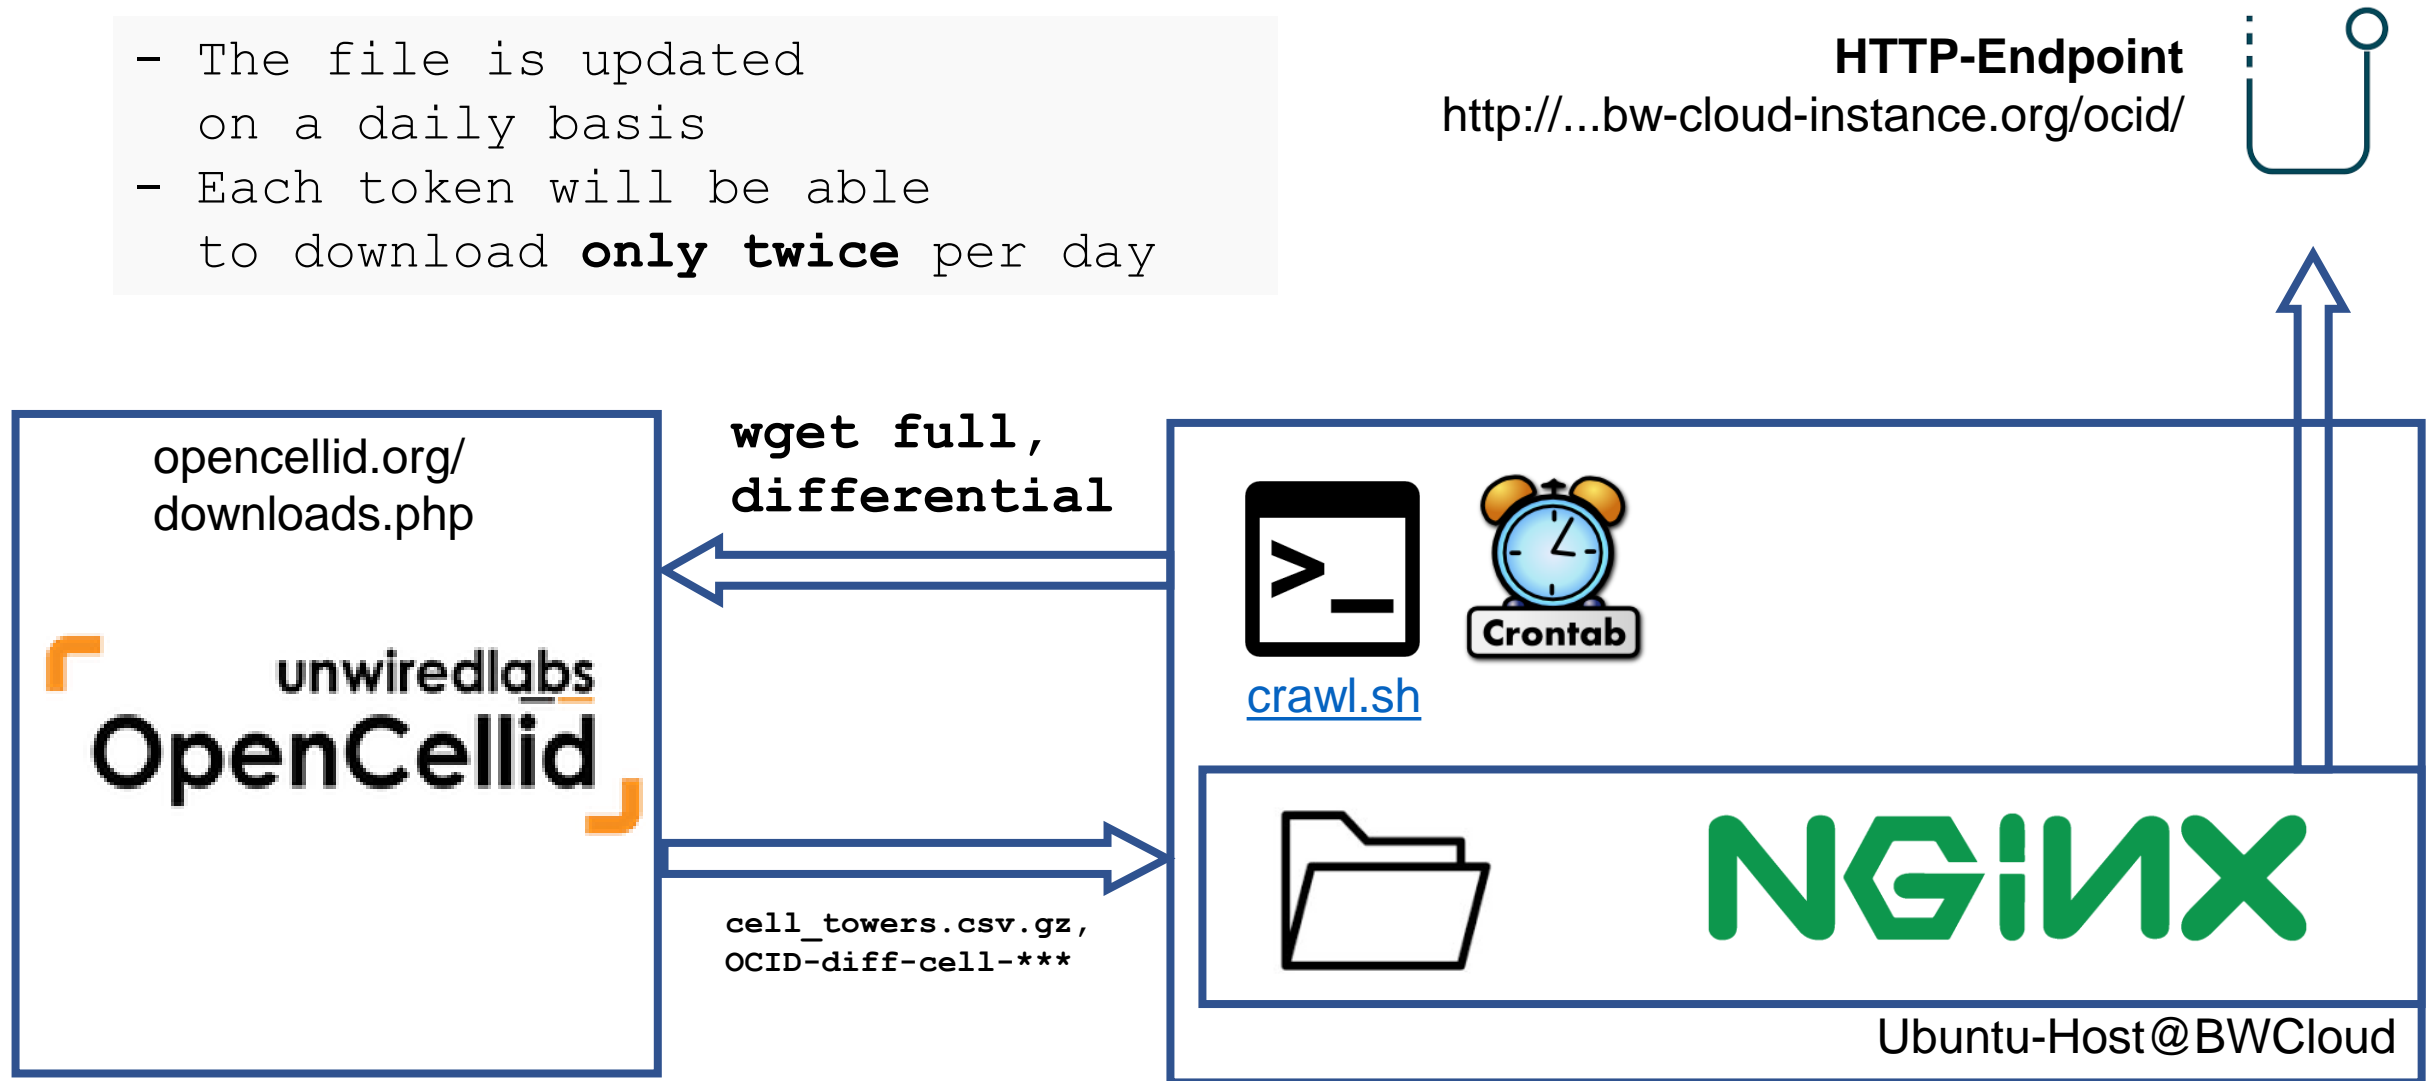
- The file is updated on a daily basis
- Each token will be able to download **only twice** per day

**HTTP-Endpoint**
http://...bw-cloud-instance.org/ocid/

opencellid.org/
downloads.php

unwiredlabs
OpenCellid

**wget full, differential**

crawl.sh

Crontab

cell_towers.csv.gz,
OCID-diff-cell-***

NGINX

Ubuntu-Host@BWCloud